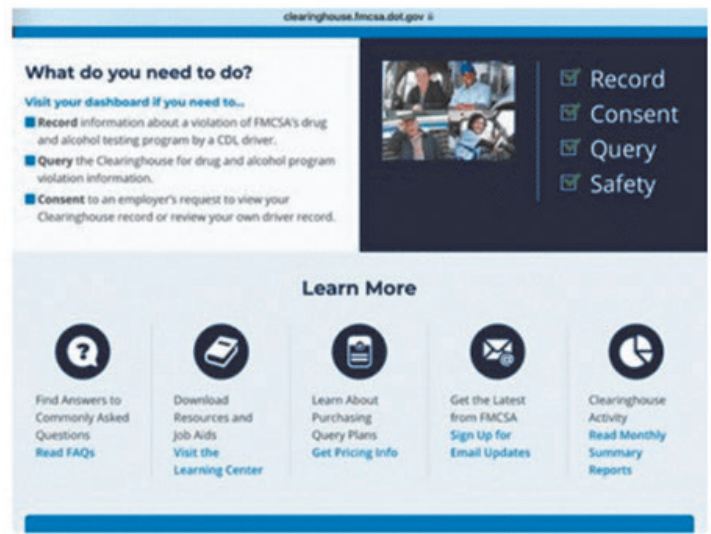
clearinghouse.fmcsa.dot.gov

What do you need to do?

Visit your dashboard if you need to...

Record information about a violation of FMCSA's drug and alcohol testing program by a CDL driver.

Query the Clearinghouse for drug and alcohol program violation information.

Consent to an employer's request to view your Clearinghouse record or review your own driver record.

Record
Consent
Query
Safety

Learn More

Find Answers to Commonly Asked Questions
Read FAQs

Download Resources and Job Aids
Visit the Learning Center

Learn About Purchasing Query Plans
Get Pricing Info

Get the Latest from FMCSA
Sign Up for Email Updates

Clearinghouse Activity
Read Monthly Summary Reports